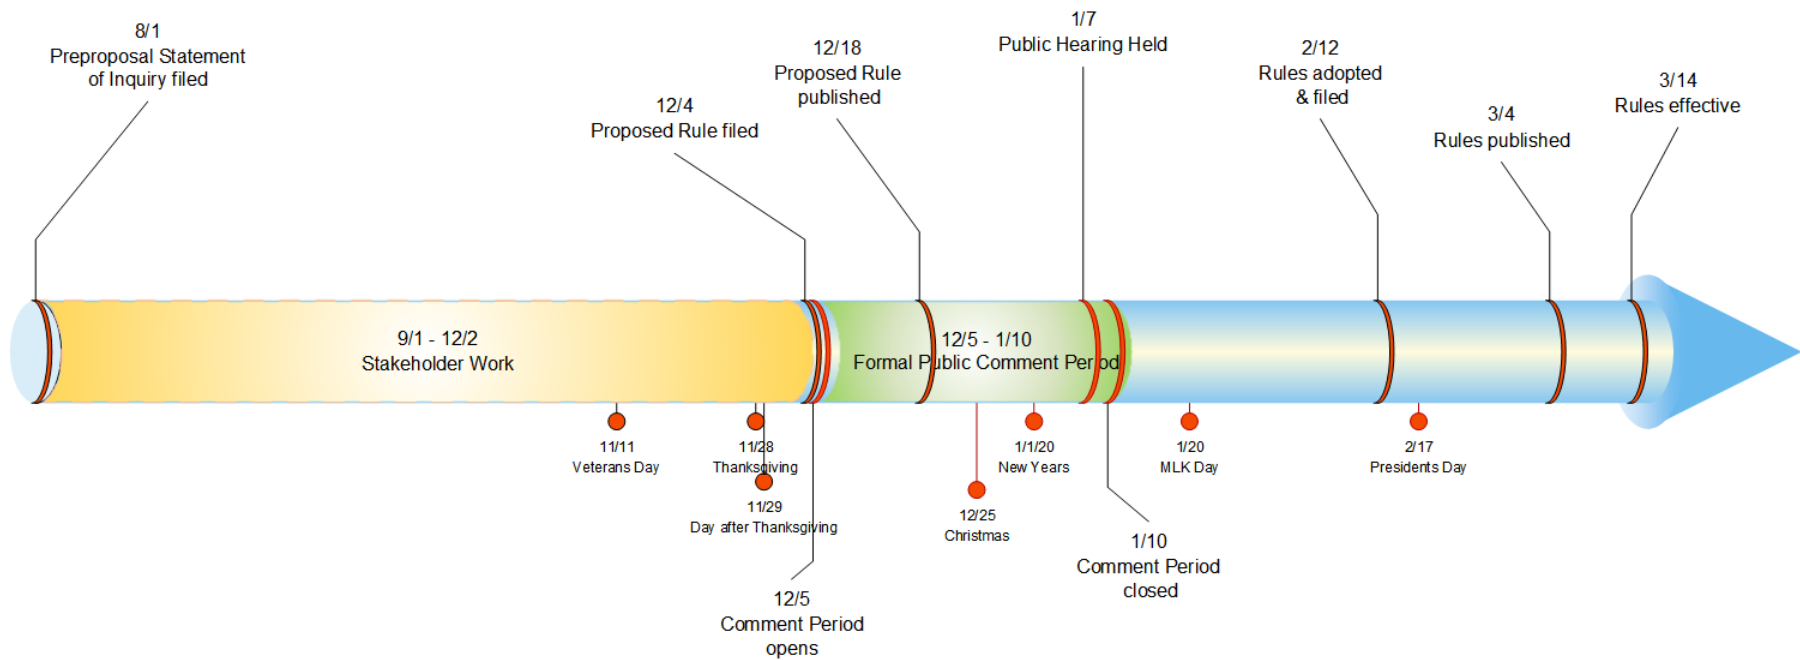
8/1
Preproposal Statement of Inquiry filed

12/4
Proposed Rule filed

12/18
Proposed Rule published

1/7
Public Hearing Held

2/12
Rules adopted & filed

3/4
Rules published

3/14
Rules effective

9/1 - 12/2
Stakeholder Work

12/5 - 1/10
Formal Public Comment Period

11/11
Veterans Day

11/28
Thanksgiving

11/29
Day after Thanksgiving

12/25
Christmas

1/1/20
New Years

1/20
MLK Day

2/17
Presidents Day

1/10
Comment Period closed

12/5
Comment Period opens